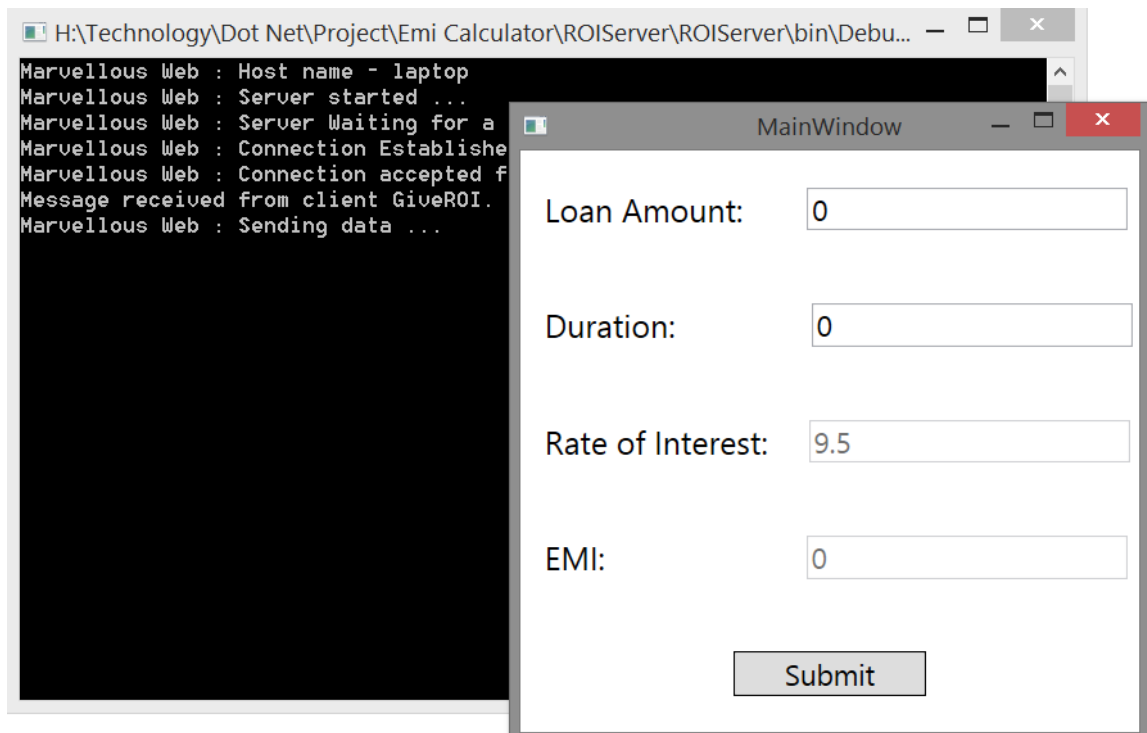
H:\Technology\Dot Net\Project\Emi Calculator\ROIServer\ROIServer\bin\Debu...

Marvellous Web : Host name - laptop
Marvellous Web : Server started ...
Marvellous Web : Server Waiting for a
Marvellous Web : Connection Establishe
Marvellous Web : Connection accepted f
Message received from client GiveROI.
Marvellous Web : Sending data ...

MainWindow

Loan Amount: 0

Duration: 0

Rate of Interest: 9.5

EMI: 0

Submit